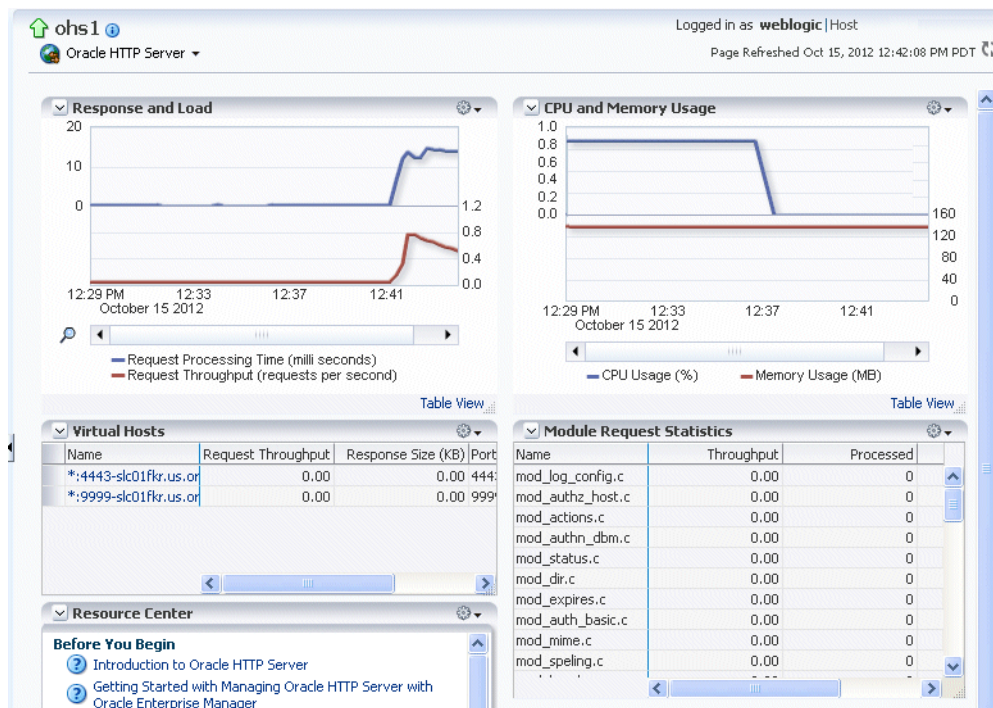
ohs1

Oracle HTTP Server

Logged in as weblogic | Host

Page Refreshed Oct 15, 2012 12:42:08 PM PDT

Response and Load

20
10
0
1.2
0.8
0.4
0.0
12:29 PM October 15 2012
12:33
12:37
12:41

Request Processing Time (milli seconds)
Request Throughput (requests per second)

Table View

CPU and Memory Usage

1.0
0.8
0.6
0.4
0.2
0.0
160
120
80
40
0
12:29 PM October 15 2012
12:33
12:37
12:41

CPU Usage (%)
Memory Usage (MB)

Table View

Virtual Hosts

| Name | Request Throughput | Response Size (KB) | Port |
|---|---|---|---|
| *:4443-slc01fkr.us.or | 0.00 | 0.00 | 444 |
| *:9999-slc01fkr.us.or | 0.00 | 0.00 | 999 |

Module Request Statistics

| Name | Throughput | Processed |
|---|---|---|
| mod_log_config.c | 0.00 | 0 |
| mod_authz_host.c | 0.00 | 0 |
| mod_actions.c | 0.00 | 0 |
| mod_authn_dbm.c | 0.00 | 0 |
| mod_status.c | 0.00 | 0 |
| mod_dir.c | 0.00 | 0 |
| mod_expires.c | 0.00 | 0 |
| mod_auth_basic.c | 0.00 | 0 |
| mod_mime.c | 0.00 | 0 |
| mod_speling.c | 0.00 | 0 |

Resource Center

Before You Begin

Introduction to Oracle HTTP Server

Getting Started with Managing Oracle HTTP Server with Oracle Enterprise Manager